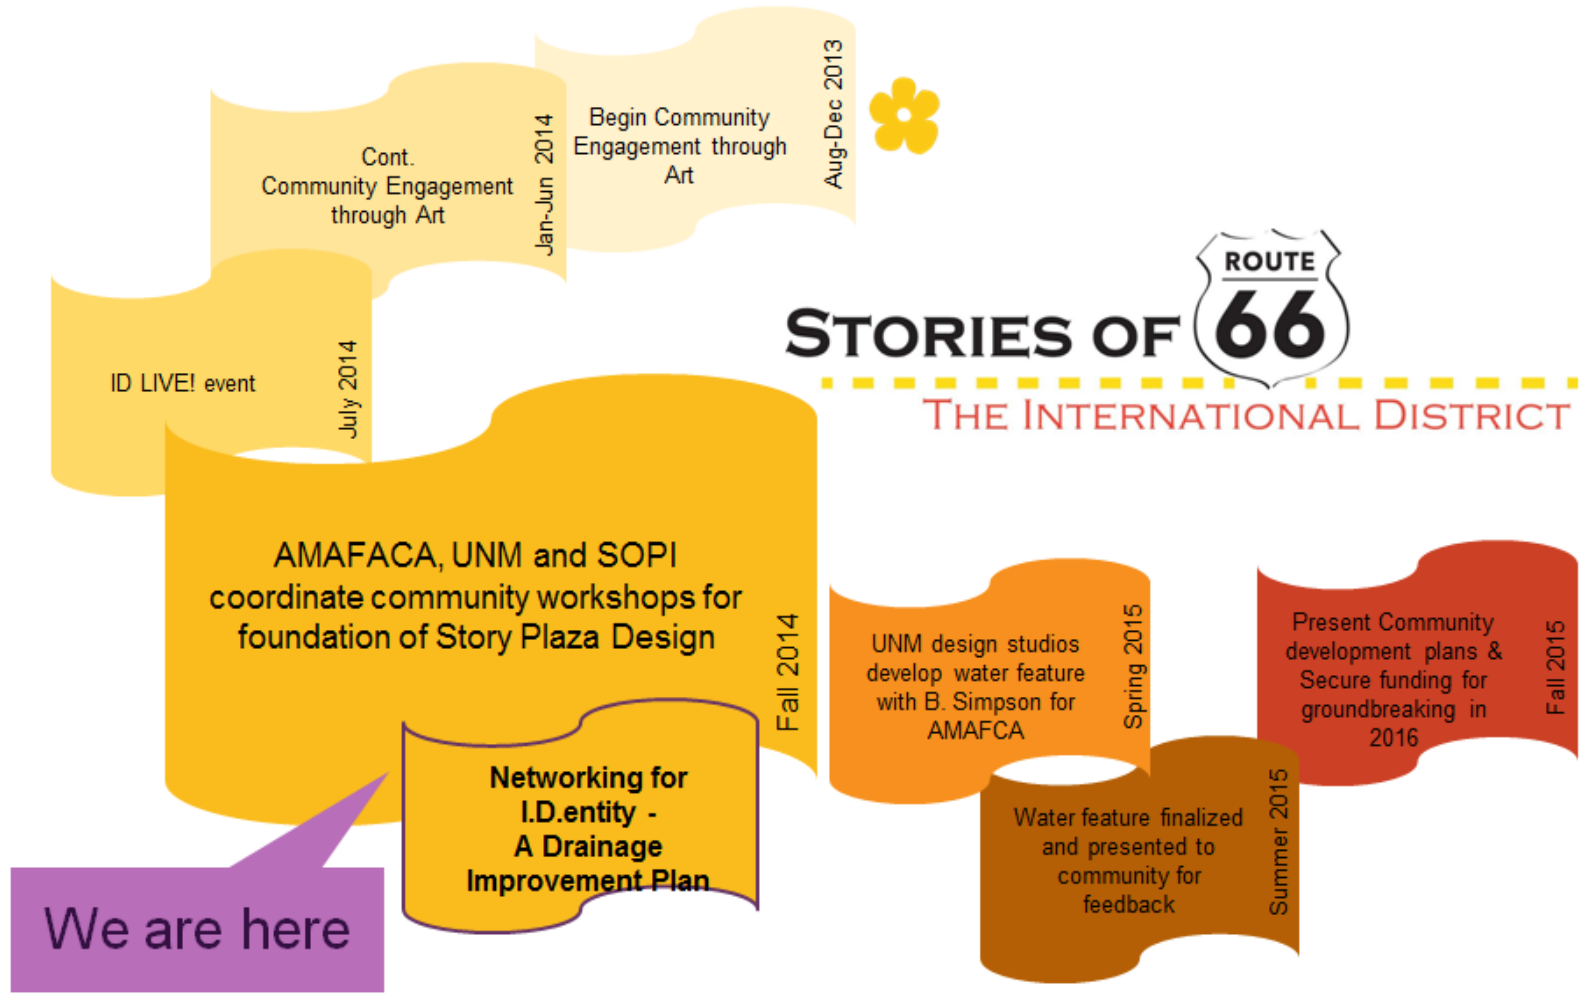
Begin Community Engagement through Art
Aug-Dec 2013

Cont. Community Engagement through Art
Jan-Jun 2014

ID LIVE! event
July 2014

STORIES OF ROUTE 66
THE INTERNATIONAL DISTRICT

AMAFACA, UNM and SOPI coordinate community workshops for foundation of Story Plaza Design
Fall 2014

Networking for I.D.entity - A Drainage Improvement Plan

We are here

UNM design studios develop water feature with B. Simpson for AMAFCA
Spring 2015

Water feature finalized and presented to community for feedback
Summer 2015

Present Community development plans & Secure funding for groundbreaking in 2016
Fall 2015